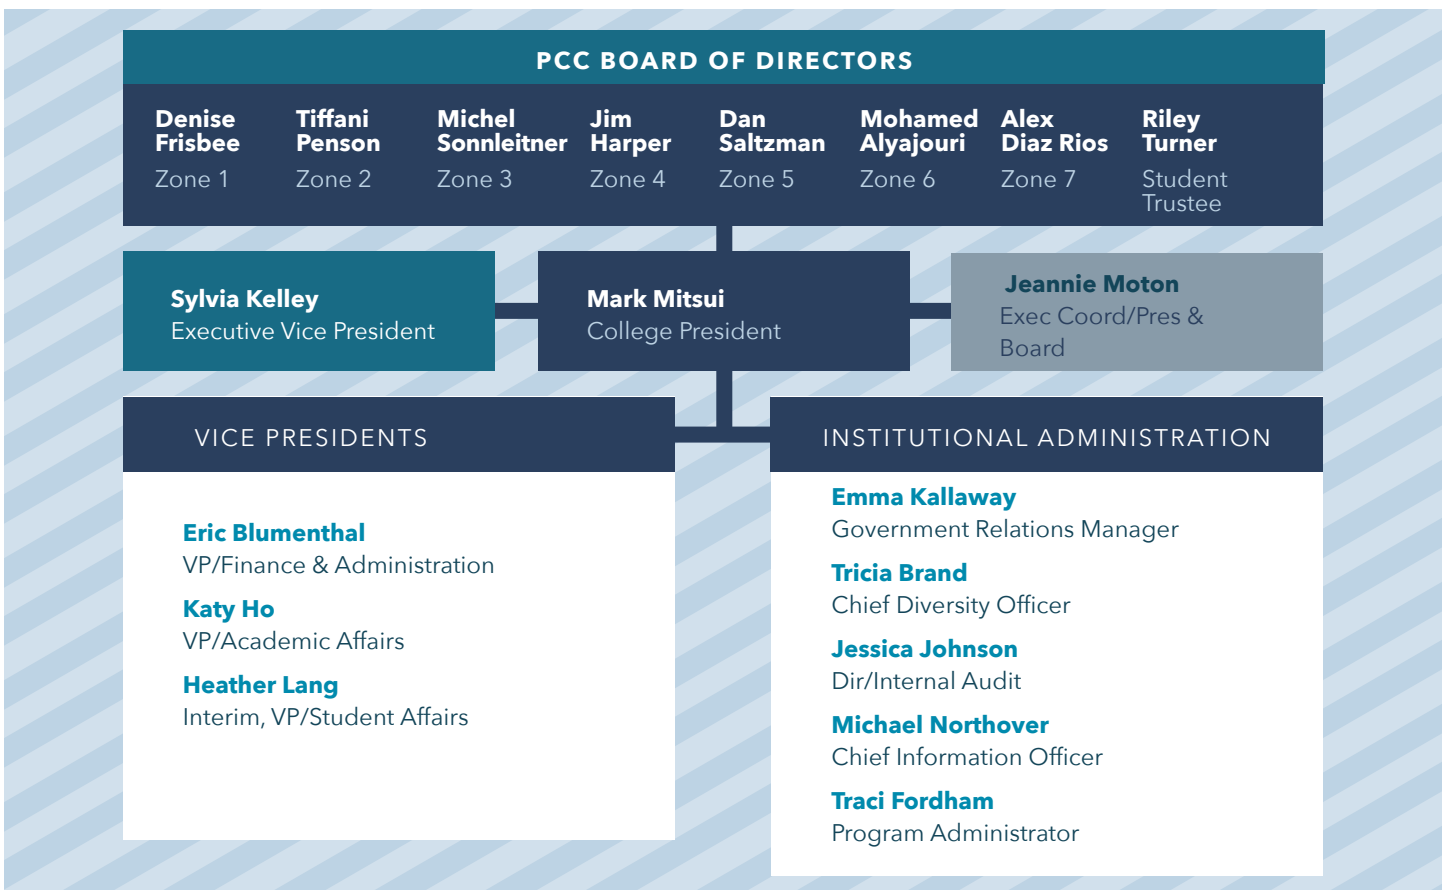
PCC BOARD OF DIRECTORS

Denise Frisbee
Zone 1

Tiffani Penson
Zone 2

Michel Sonnleitner
Zone 3

Jim Harper
Zone 4

Dan Saltzman
Zone 5

Mohamed Alyajouri
Zone 6

Alex Diaz Rios
Zone 7

Riley Turner
Student Trustee

Sylvia Kelley
Executive Vice President

Mark Mitsui
College President

Jeannie Moton
Exec Coord/Pres & Board

VICE PRESIDENTS

Eric Blumenthal
VP/Finance & Administration

Katy Ho
VP/Academic Affairs

Heather Lang
Interim, VP/Student Affairs

INSTITUTIONAL ADMINISTRATION

Emma Kallaway
Government Relations Manager

Tricia Brand
Chief Diversity Officer

Jessica Johnson
Dir/Internal Audit

Michael Northover
Chief Information Officer

Traci Fordham
Program Administrator